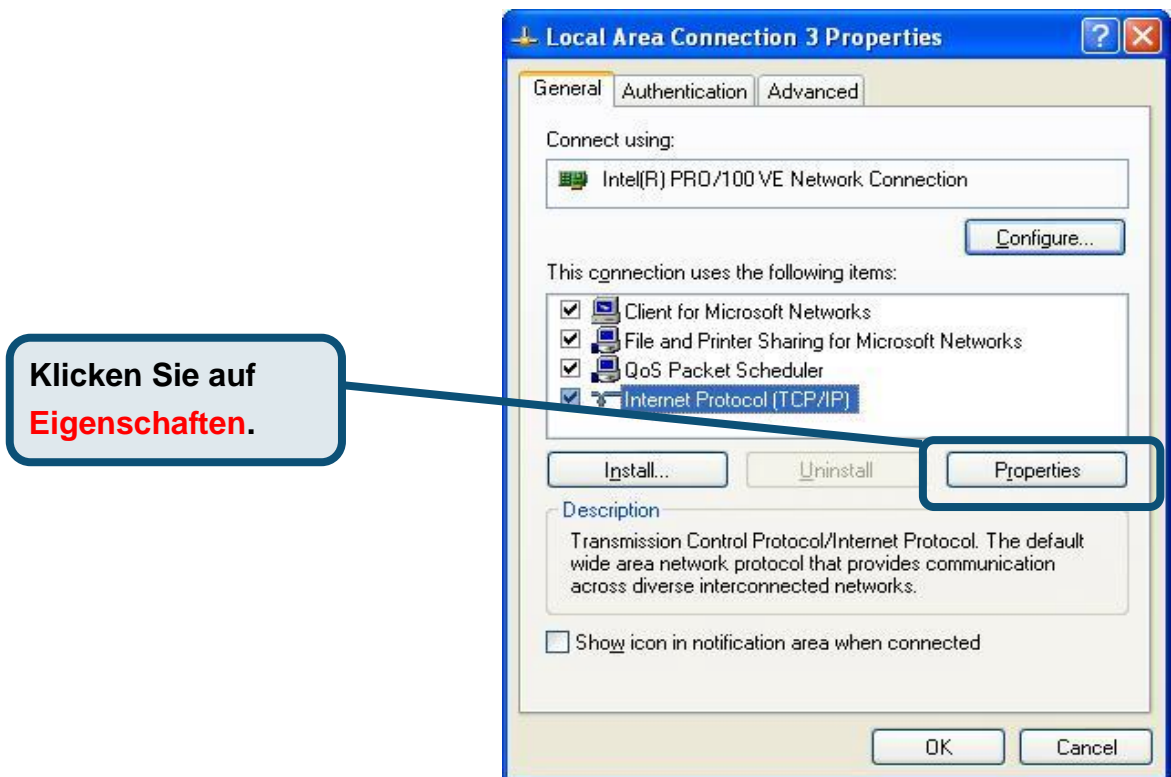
Local Area Connection 3 Properties

General | Authentication | Advanced

Connect using:

Intel(R) PRO/100 VE Network Connection

Configure...

This connection uses the following items:

Client for Microsoft Networks
File and Printer Sharing for Microsoft Networks
QoS Packet Scheduler
Internet Protocol (TCP/IP)

Klicken Sie auf Eigenschaften.

Install... | Uninstall | Properties

Description

Transmission Control Protocol/Internet Protocol. The default wide area network protocol that provides communication across diverse interconnected networks.

Show icon in notification area when connected

OK | Cancel